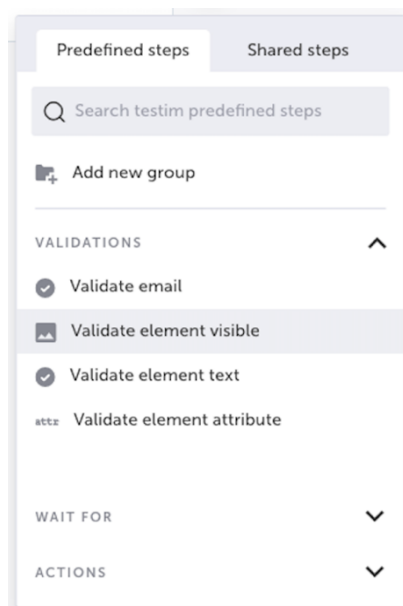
Predefined steps
Shared steps

Search testim predefined steps

Add new group

VALIDATIONS

Validate email

Validate element visible

Validate element text

attr Validate element attribute

WAIT FOR

ACTIONS